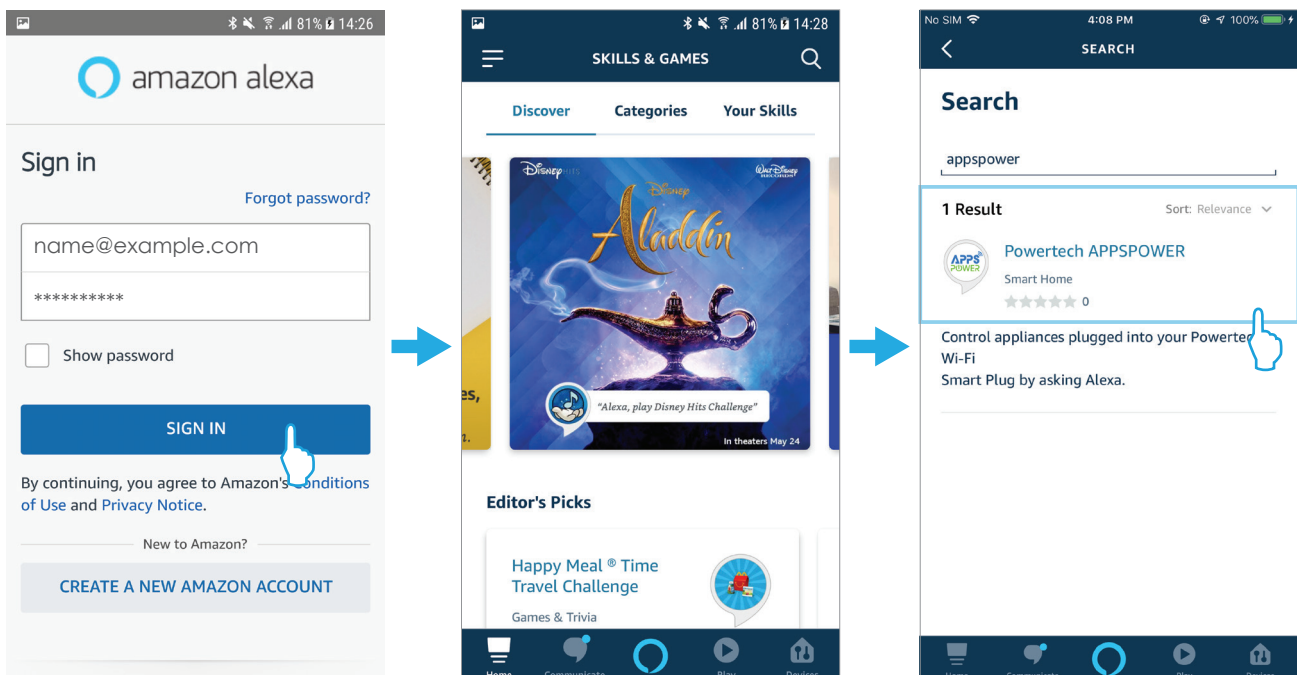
81% 14:26

amazon alexa

Sign in

Forgot password?

name@example.com

**********

Show password

SIGN IN

By continuing, you agree to Amazon's Conditions of Use and Privacy Notice.

New to Amazon?

CREATE A NEW AMAZON ACCOUNT

81% 14:28

SKILLS & GAMES

Discover Categories Your Skills

Disney HITS

Walt Disney RECORDS

Disney

Aladdin

"Alexa, play Disney Hits Challenge"

In theaters May 24

Editor's Picks

Happy Meal ® Time Travel Challenge

Games & Trivia

Home Communicate Play Devices

No SIM 4:08 PM 100%

SEARCH

Search

appspower

1 Result

Sort: Relevance

APPS POWER

Powertech APPSPOWER

Smart Home

0

Control appliances plugged into your Powertec Wi-Fi Smart Plug by asking Alexa.

Home Communicate Play Devices